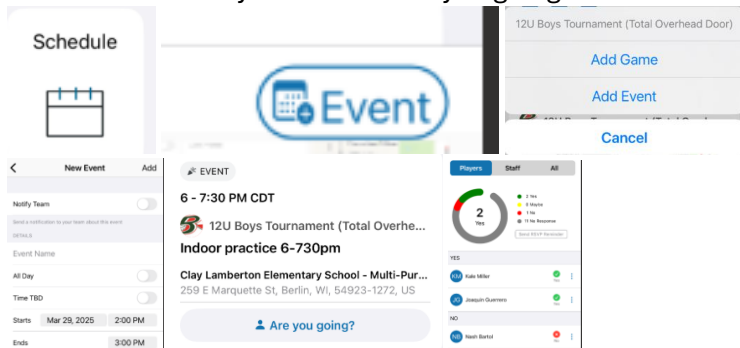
Schedule

Event

12U Boys Tournament (Total Overhead Door)

Add Game

Add Event

Cancel

New Event

Add

Notify Team

Send a notification to your team about this event

DETAILS

Event Name

All Day

Time TBD

Starts Mar 29, 2025 2:00 PM

Ends 3:00 PM

EVENT

6 - 7:30 PM CDT

12U Boys Tournament (Total Overhe...

Indoor practice 6-730pm

Clay Lamberton Elementary School - Multi-Pur...

259 E Marquette St, Berlin, WI, 54923-1272, US

Are you going?

Players Staff All

2 Yes

2 Yes

0 Maybe

1 No

11 No Response

Send RSVP Reminder

YES

KM Kale Miller Yes

JG Joaquin Guerrero Yes

NO

NB Nash Bartol No